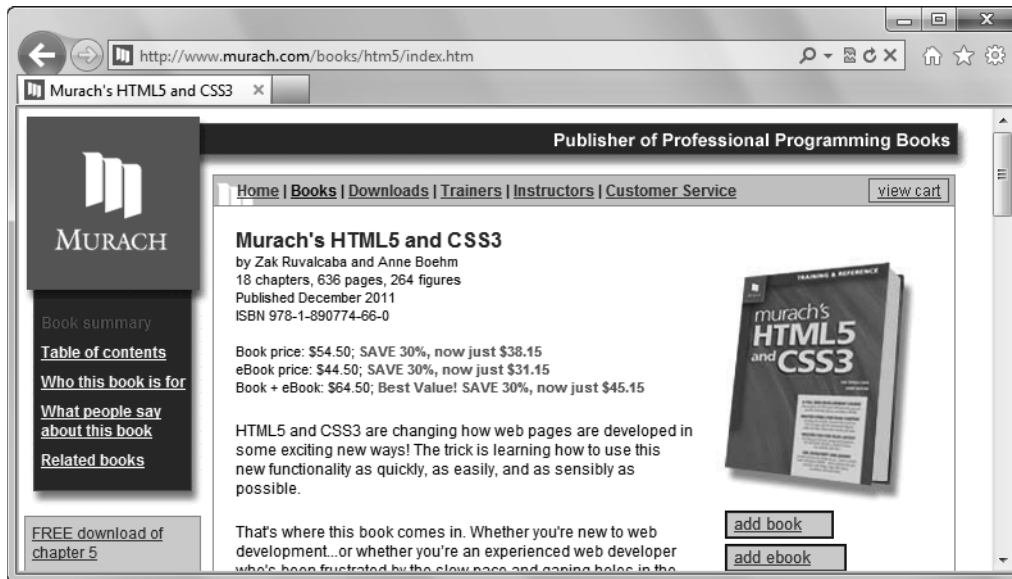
http://www.murach.com/books/htm5/index.htm

Murach's HTML5 and CSS3

MURACH

Publisher of Professional Programming Books

Home | Books | Downloads | Trainers | Instructors | Customer Service

view cart

Murach's HTML5 and CSS3
by Zak Ruvalcaba and Anne Boehm
18 chapters, 636 pages, 264 figures
Published December 2011
ISBN 978-1-890774-66-0

Book price: $54.50; SAVE 30%, now just $38.15
eBook price: $44.50; SAVE 30%, now just $31.15
Book + eBook: $64.50; Best Value! SAVE 30%, now just $45.15

HTML5 and CSS3 are changing how web pages are developed in some exciting new ways! The trick is learning how to use this new functionality as quickly, as easily, and as sensibly as possible.

That's where this book comes in. Whether you're new to web development...or whether you're an experienced web developer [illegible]

TRAINING & REFERENCE
murach's HTML5 and CSS3

add book

add ebook

Book summary
Table of contents
Who this book is for
What people say about this book
Related books

FREE download of chapter 5